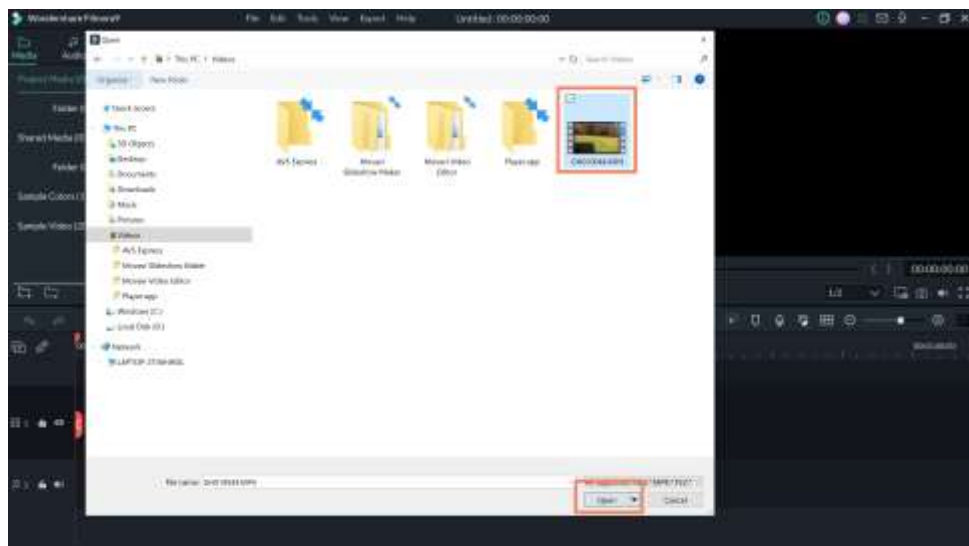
Wondershare Filmora9

File Edit Tools View Export Help

Untitled : 00:00:00:00

Media

Audio

Project Media

Folder

Shared Media

Folder

Sample Colors

Sample Video

Open

This PC > Videos

Search Videos

Organize New folder

Quick access

This PC

3D Objects

Desktop

Documents

Downloads

Music

Pictures

Videos

AVS Express

Movavi Slideshow Maker

Movavi Video Editor

Player app

Windows (C:)

Local Disk (D:)

Network

LAPTOP-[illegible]

AVS Express

Movavi Slideshow Maker

Movavi Video Editor

Player app

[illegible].MP4

File name: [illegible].MP4

All Supported Files (*.MP4;*.FLV;*

Open

Cancel

00:00:00:00

1/2